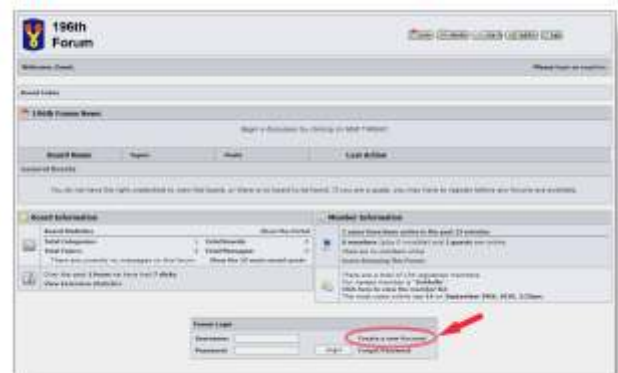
196th
Forum

Welcome, Guest.

Board Index

196th Forum News

Board Name | Topics | Posts | Last Action

General Boards

You do not have the right credentials to view the boards, or there is no board to be found. If you are a guest, you may have to register before any forums are available.

Board Information

Member Information

Forum Login

Username:

Password:

Login

Create a new Account

Forgot Password